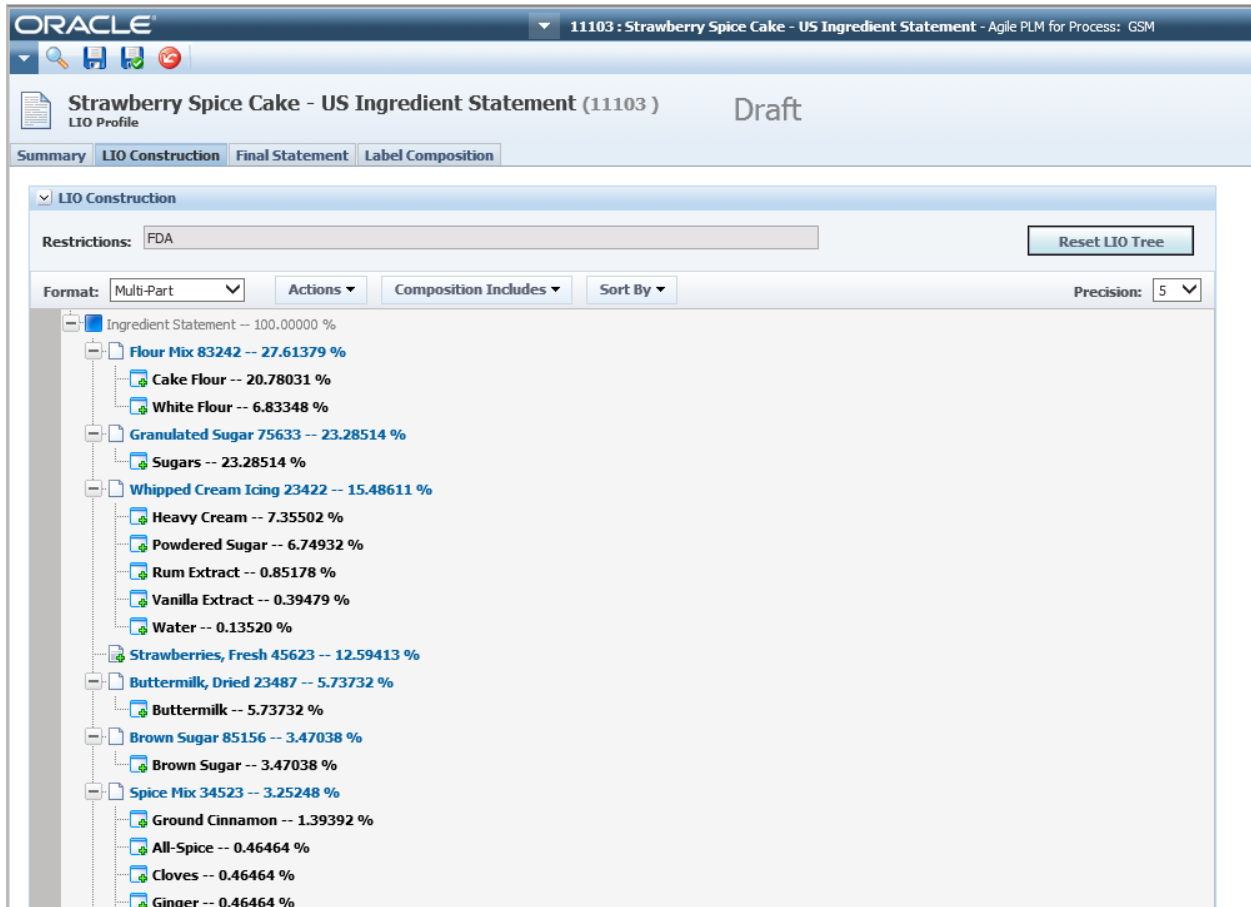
ORACLE

11103 : Strawberry Spice Cake - US Ingredient Statement - Agile PLM for Process: GSM

Strawberry Spice Cake - US Ingredient Statement (11103 )
LIO Profile

Draft

Summary | LIO Construction | Final Statement | Label Composition

LIO Construction

Restrictions: FDA

Reset LIO Tree

Format: Multi-Part

Actions

Composition Includes

Sort By

Precision: 5

Ingredient Statement -- 100.00000 %
Flour Mix 83242 -- 27.61379 %
Cake Flour -- 20.78031 %
White Flour -- 6.83348 %
Granulated Sugar 75633 -- 23.28514 %
Sugars -- 23.28514 %
Whipped Cream Icing 23422 -- 15.48611 %
Heavy Cream -- 7.35502 %
Powdered Sugar -- 6.74932 %
Rum Extract -- 0.85178 %
Vanilla Extract -- 0.39479 %
Water -- 0.13520 %
Strawberries, Fresh 45623 -- 12.59413 %
Buttermilk, Dried 23487 -- 5.73732 %
Buttermilk -- 5.73732 %
Brown Sugar 85156 -- 3.47038 %
Brown Sugar -- 3.47038 %
Spice Mix 34523 -- 3.25248 %
Ground Cinnamon -- 1.39392 %
All-Spice -- 0.46464 %
Cloves -- 0.46464 %
Ginger -- 0.46464 %